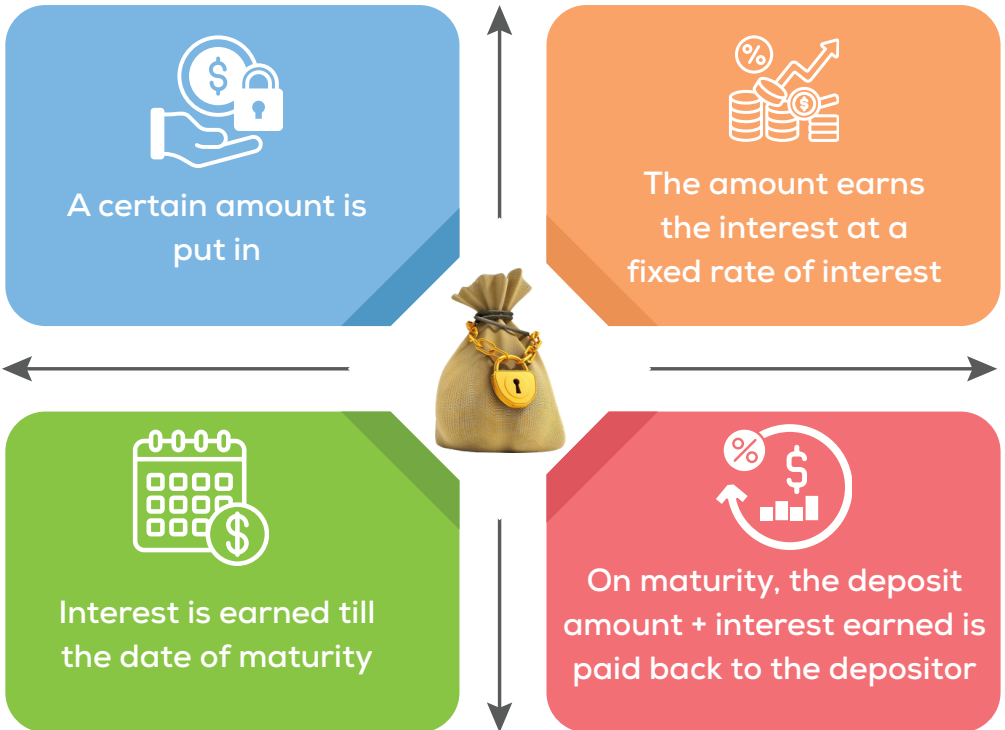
A certain amount is put in

The amount earns the interest at a fixed rate of interest

Interest is earned till the date of maturity

On maturity, the deposit amount + interest earned is paid back to the depositor